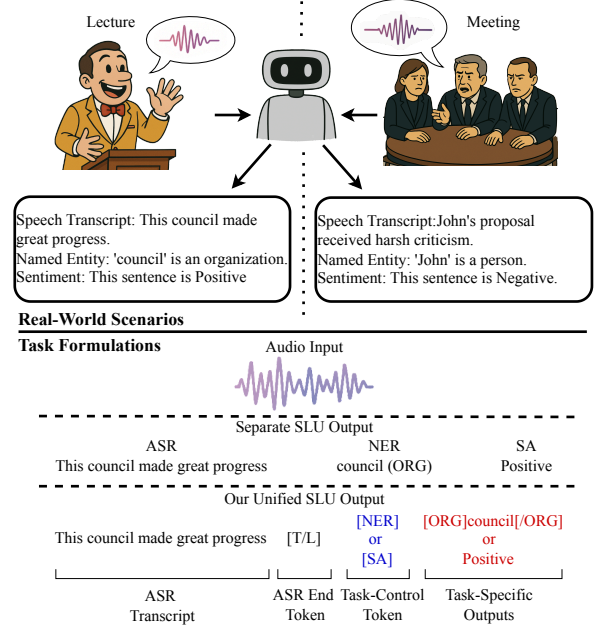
Lecture

Meeting

Speech Transcript: This council made great progress.
Named Entity: 'council' is an organization.
Sentiment: This sentence is Positive

Speech Transcript:John's proposal received harsh criticism.
Named Entity: 'John' is a person.
Sentiment: This sentence is Negative.

Real-World Scenarios

Task Formulations

Audio Input

Separate SLU Output

ASR
This council made great progress

NER
council (ORG)

SA
Positive

Our Unified SLU Output

This council made great progress

[T/L]

[NER]
or
[SA]

[ORG]council[/ORG]
or
Positive

ASR
Transcript

ASR End
Token

Task-Control
Token

Task-Specific
Outputs